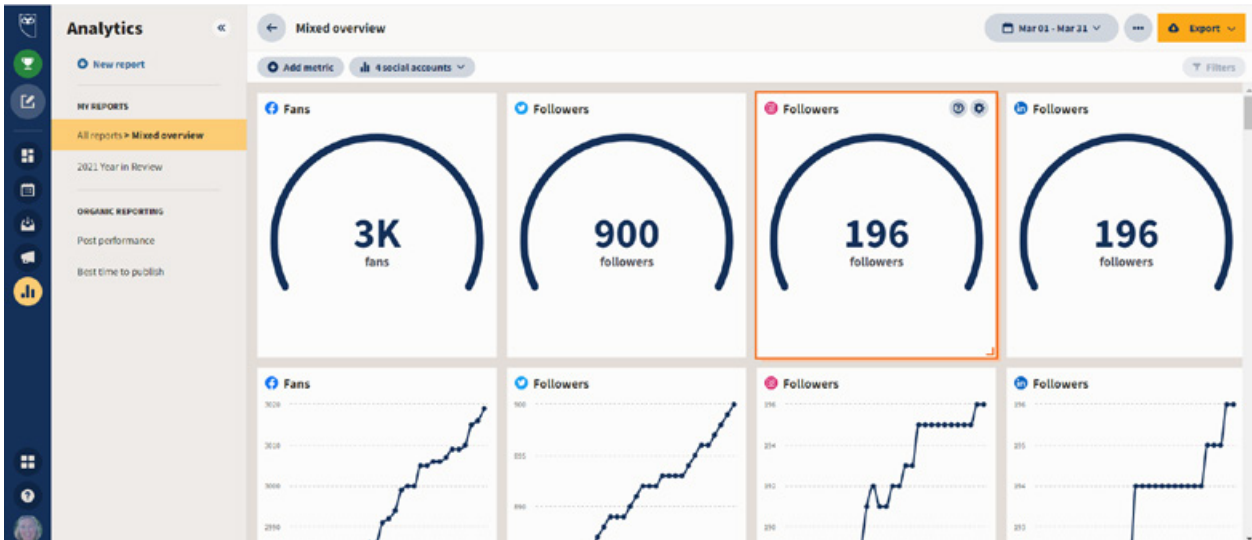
Analytics

New report

MY REPORTS

All reports > Mixed overview

2021 Year in Review

ORGANIC REPORTING

Post performance

Best time to publish

Mixed overview

Mar 01 - Mar 31

Export

Add metric

4 social accounts

Filters

Fans

3K
fans

Followers

900
followers

Followers

196
followers

Followers

196
followers

Fans

3020

3010

3000

2990

Followers

900

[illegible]

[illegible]

Followers

196

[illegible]

192

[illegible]

Followers

196

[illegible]

194

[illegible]